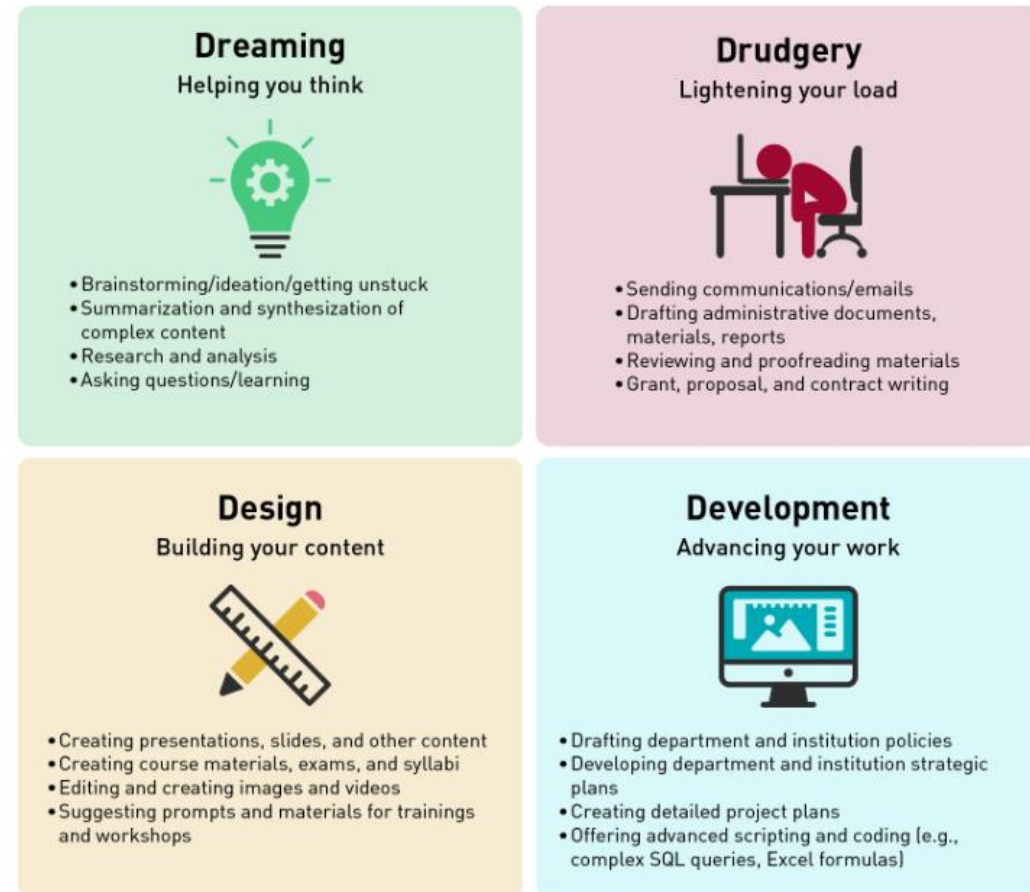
Dreaming
Helping you think

• Brainstorming/ideation/getting unstuck
• Summarization and synthesization of complex content
• Research and analysis
• Asking questions/learning

Drudgery
Lightening your load

• Sending communications/emails
• Drafting administrative documents, materials, reports
• Reviewing and proofreading materials
• Grant, proposal, and contract writing

Design
Building your content

• Creating presentations, slides, and other content
• Creating course materials, exams, and syllabi
• Editing and creating images and videos
• Suggesting prompts and materials for trainings and workshops

Development
Advancing your work

• Drafting department and institution policies
• Developing department and institution strategic plans
• Creating detailed project plans
• Offering advanced scripting and coding (e.g., complex SQL queries, Excel formulas)